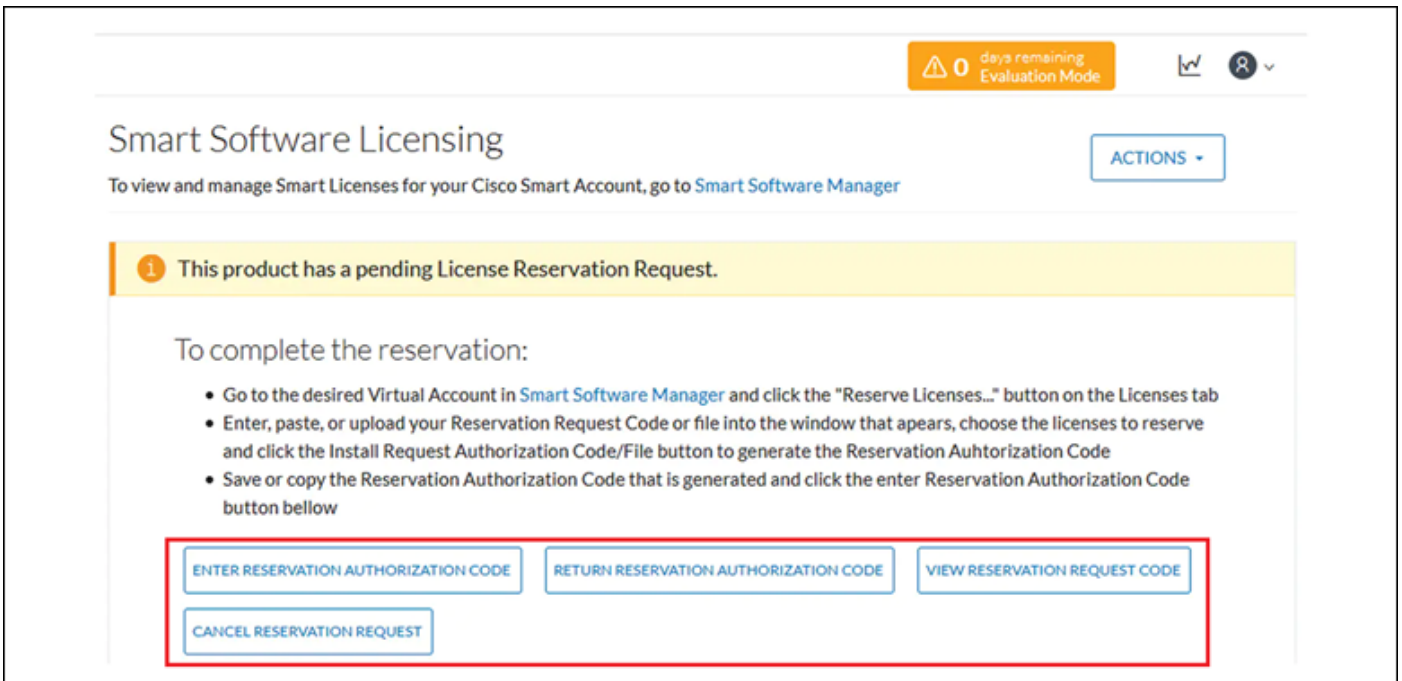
0 days remaining
Evaluation Mode

Smart Software Licensing

ACTIONS

To view and manage Smart Licenses for your Cisco Smart Account, go to Smart Software Manager

This product has a pending License Reservation Request.

To complete the reservation:

- Go to the desired Virtual Account in Smart Software Manager and click the "Reserve Licenses..." button on the Licenses tab
- Enter, paste, or upload your Reservation Request Code or file into the window that apears, choose the licenses to reserve and click the Install Request Authorization Code/File button to generate the Reservation Auhtorization Code
- Save or copy the Reservation Authorization Code that is generated and click the enter Reservation Authorization Code button bellow

ENTER RESERVATION AUTHORIZATION CODE

RETURN RESERVATION AUTHORIZATION CODE

VIEW RESERVATION REQUEST CODE

CANCEL RESERVATION REQUEST